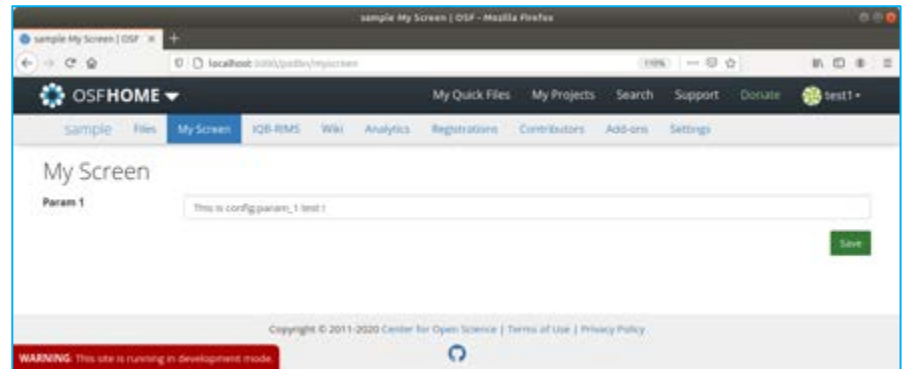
sample My Screen | OSF - Mozilla Firefox

sample My Screen | OSF ×

localhost:5000/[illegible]/myscreen

110%

OSFHOME

My Quick Files My Projects Search Support Donate test1

sample Files My Screen IQB-RIMS Wiki Analytics Registrations Contributors Add-ons Settings

My Screen

Param 1

This is config.param_1 test !

Save

Copyright © 2011-2020 Center for Open Science | Terms of Use | Privacy Policy

WARNING: This site is running in development mode.